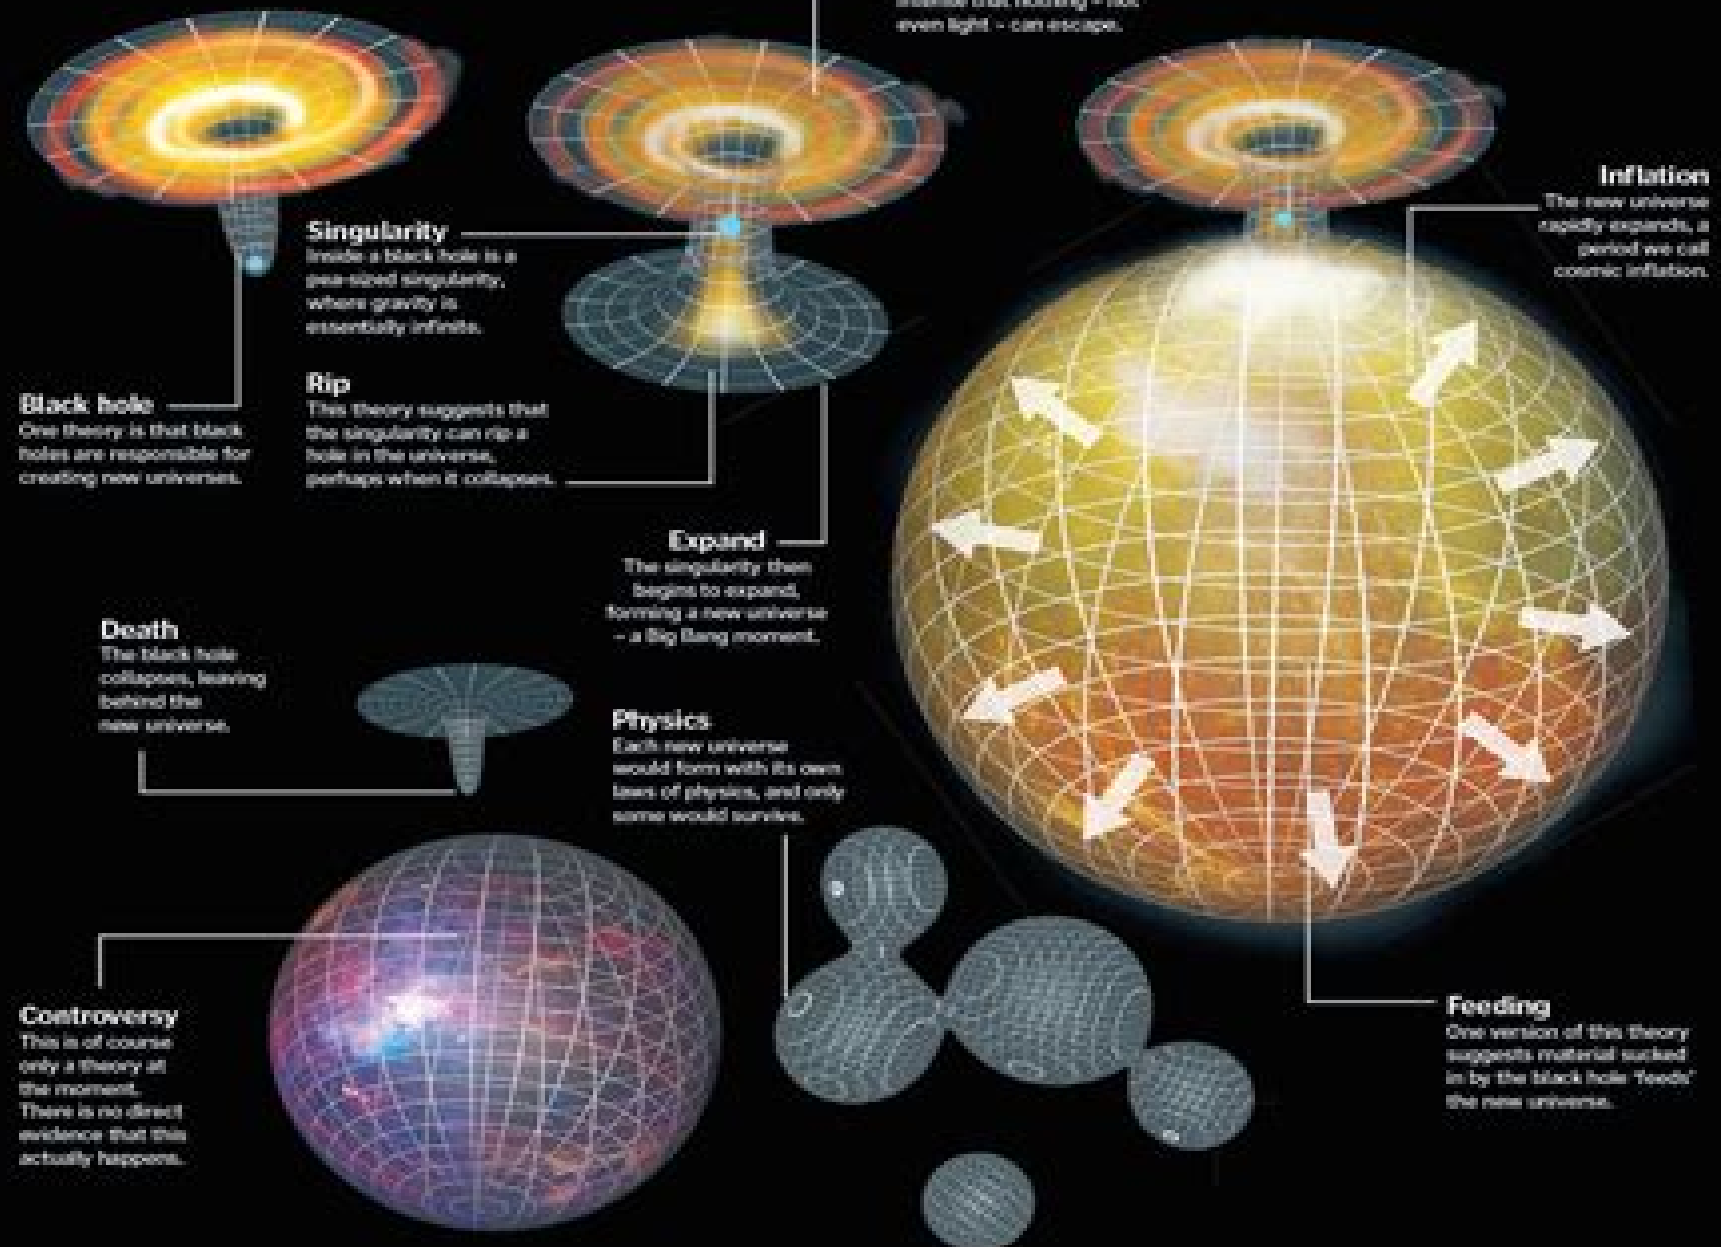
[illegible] even light - can escape.

Inflation
The new universe rapidly expands, a period we call cosmic inflation.

Singularity
Inside a black hole is a pea-sized singularity, where gravity is essentially infinite.

Black hole
One theory is that black holes are responsible for creating new universes.

Rip
This theory suggests that the singularity can rip a hole in the universe, perhaps when it collapses.

Expand
The singularity then begins to expand, forming a new universe – a Big Bang moment.

Death
The black hole collapses, leaving behind the new universe.

Physics
Each new universe would form with its own laws of physics, and only some would survive.

Controversy
This is of course only a theory at the moment. There is no direct evidence that this actually happens.

Feeding
One version of this theory suggests material sucked in by the black hole 'feeds' the new universe.